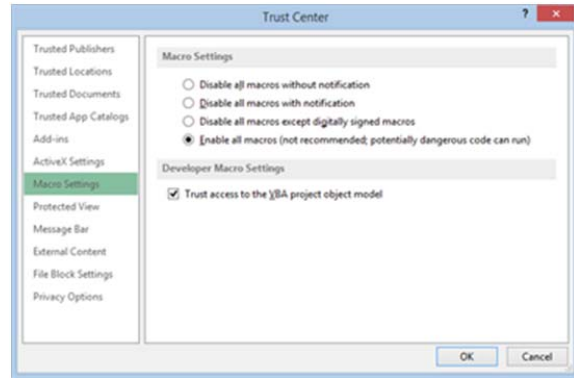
Trust Center

?

Trusted Publishers
Trusted Locations
Trusted Documents
Trusted App Catalogs
Add-ins
ActiveX Settings
Macro Settings
Protected View
Message Bar
External Content
File Block Settings
Privacy Options

Macro Settings

Disable all macros without notification
Disable all macros with notification
Disable all macros except digitally signed macros
Enable all macros (not recommended; potentially dangerous code can run)

Developer Macro Settings

Trust access to the VBA project object model

OK
Cancel